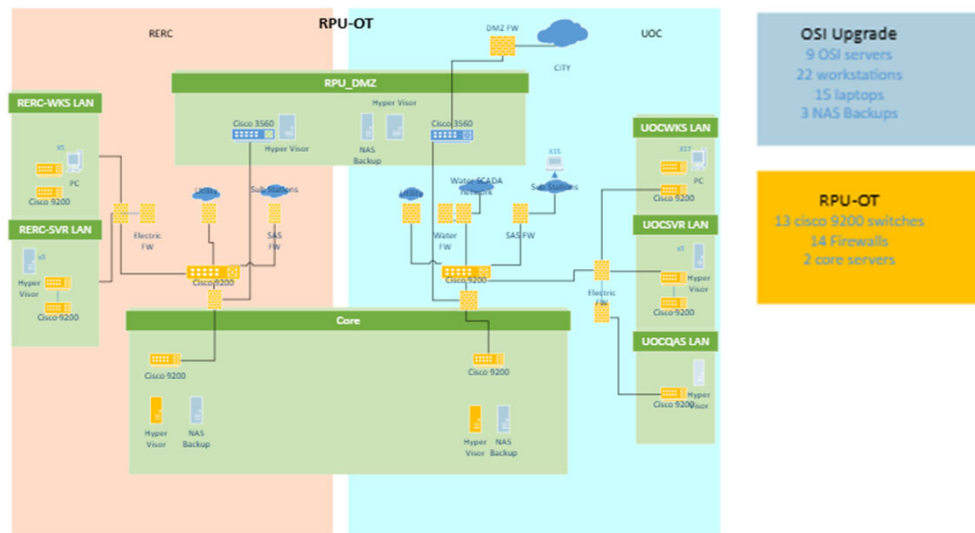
RPU-OT

RERC

UOC

DMZ FW

CITY

RPU_DMZ

Hyper Visor

Cisco 3560

Hyper Visor

NAS Backup

Cisco 3560

RERC-WKS LAN

X5

PC

Cisco 9200

RERC-SVR LAN

x3

Hyper Visor

Cisco 9200

Electric FW

Utility

Sub Stations

SAS FW

Cisco 9200

Utility

Water SCADA Network

X15

Sub Stations

Water FW

SAS FW

Cisco 9200

Electric FW

UOCWKS LAN

X17

PC

Cisco 9200

UOCSVR LAN

x3

Hyper Visor

Cisco 9200

UOCQAS LAN

Hyper Visor

Cisco 9200

Core

Cisco 9200

Hyper Visor

NAS Backup

Cisco 9200

Hyper Visor

NAS Backup

OSI Upgrade
9 OSI servers
22 workstations
15 laptops
3 NAS Backups

RPU-OT
13 cisco 9200 switches
14 Firewalls
2 core servers